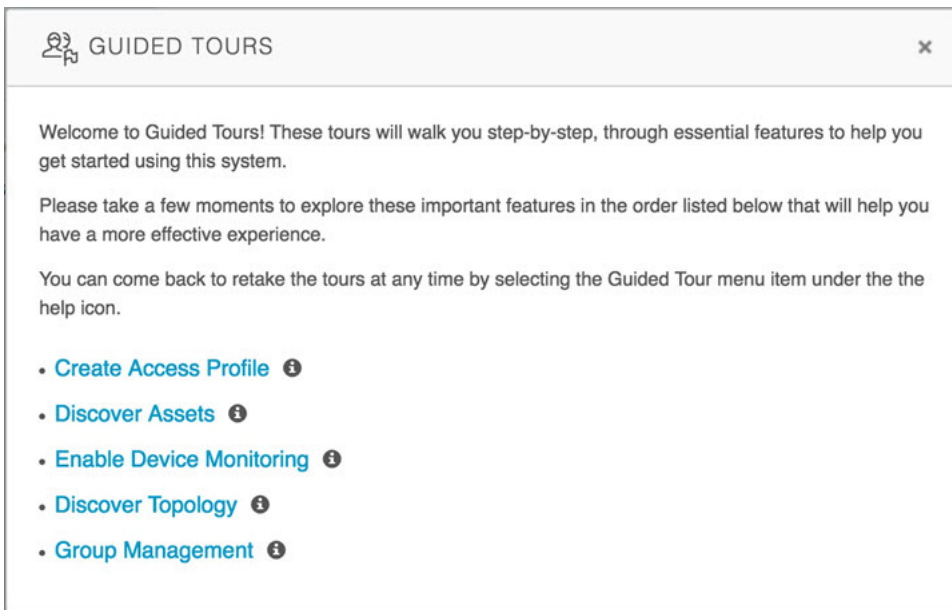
GUIDED TOURS

×

Welcome to Guided Tours! These tours will walk you step-by-step, through essential features to help you get started using this system.

Please take a few moments to explore these important features in the order listed below that will help you have a more effective experience.

You can come back to retake the tours at any time by selecting the Guided Tour menu item under the the help icon.

- Create Access Profile
- Discover Assets
- Enable Device Monitoring
- Discover Topology
- Group Management